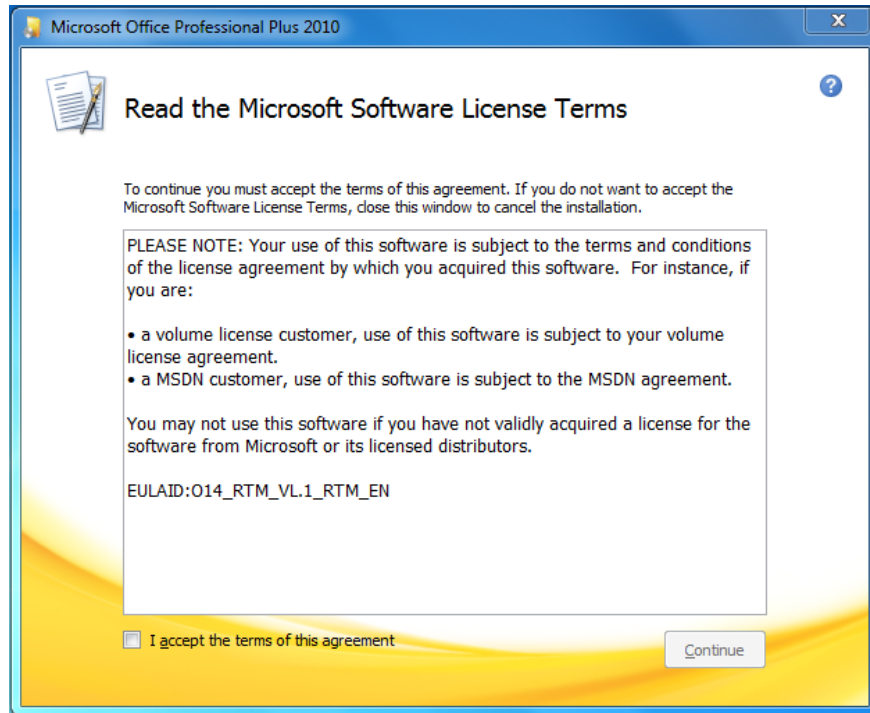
Microsoft Office Professional Plus 2010

Read the Microsoft Software License Terms

To continue you must accept the terms of this agreement. If you do not want to accept the Microsoft Software License Terms, close this window to cancel the installation.

PLEASE NOTE: Your use of this software is subject to the terms and conditions of the license agreement by which you acquired this software. For instance, if you are:

• a volume license customer, use of this software is subject to your volume license agreement.
• a MSDN customer, use of this software is subject to the MSDN agreement.

You may not use this software if you have not validly acquired a license for the software from Microsoft or its licensed distributors.

EULAID:O14_RTM_VL.1_RTM_EN

I accept the terms of this agreement

Continue